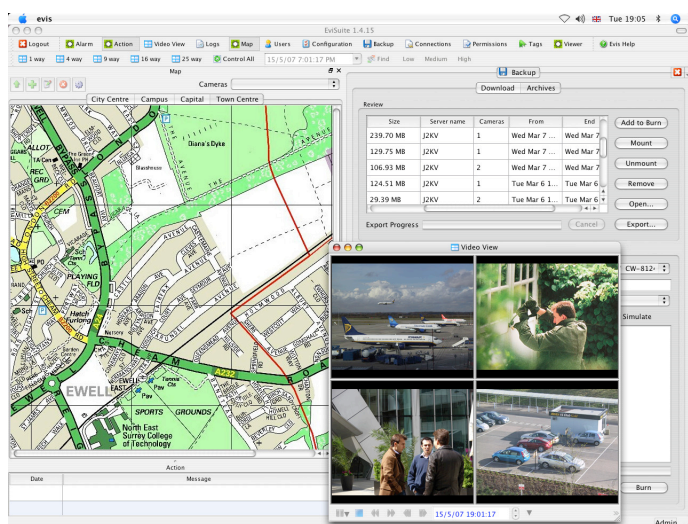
evis

Tue 19:05

EviSuite 1.4.15

Logout Alarm Action Video View Logs Map Users Configuration Backup Connections Permissions Tags Viewer Evis Help

1 way 4 way 9 way 16 way 25 way Control All 15/5/07 7:01:17 PM Find Low Medium High

Map

Cameras

City Centre Campus Capital Town Centre

Diana's Dyke

CEM

PLAYING FLD

Hatch Furlong

Nursery

EWELL

EWELL EAST

Pav

SPORTS GROUNDS

North East Surrey College of Technology

A232

Action

| Date | Message |
|---|---|

Backup

Download Archives

Review

| Size | Server name | Cameras | From | End |
|---|---|---|---|---|
| 239.70 MB | J2KV | 1 | Wed Mar 7 ... | Wed Mar 7 |
| 129.75 MB | J2KV | 1 | Wed Mar 7 ... | Wed Mar 7 |
| 106.93 MB | J2KV | 2 | Wed Mar 7 ... | Wed Mar 7 |
| 124.51 MB | J2KV | 1 | Tue Mar 6 1... | Tue Mar 6 |
| 29.39 MB | J2KV | 2 | Tue Mar 6 1... | Tue Mar 6 |

Add to Burn

Mount

Unmount

Remove

Open...

Export...

Export Progress

Cancel

Video View

CW-812

Simulate

15/5/07 19:01:17

Burn

Admin